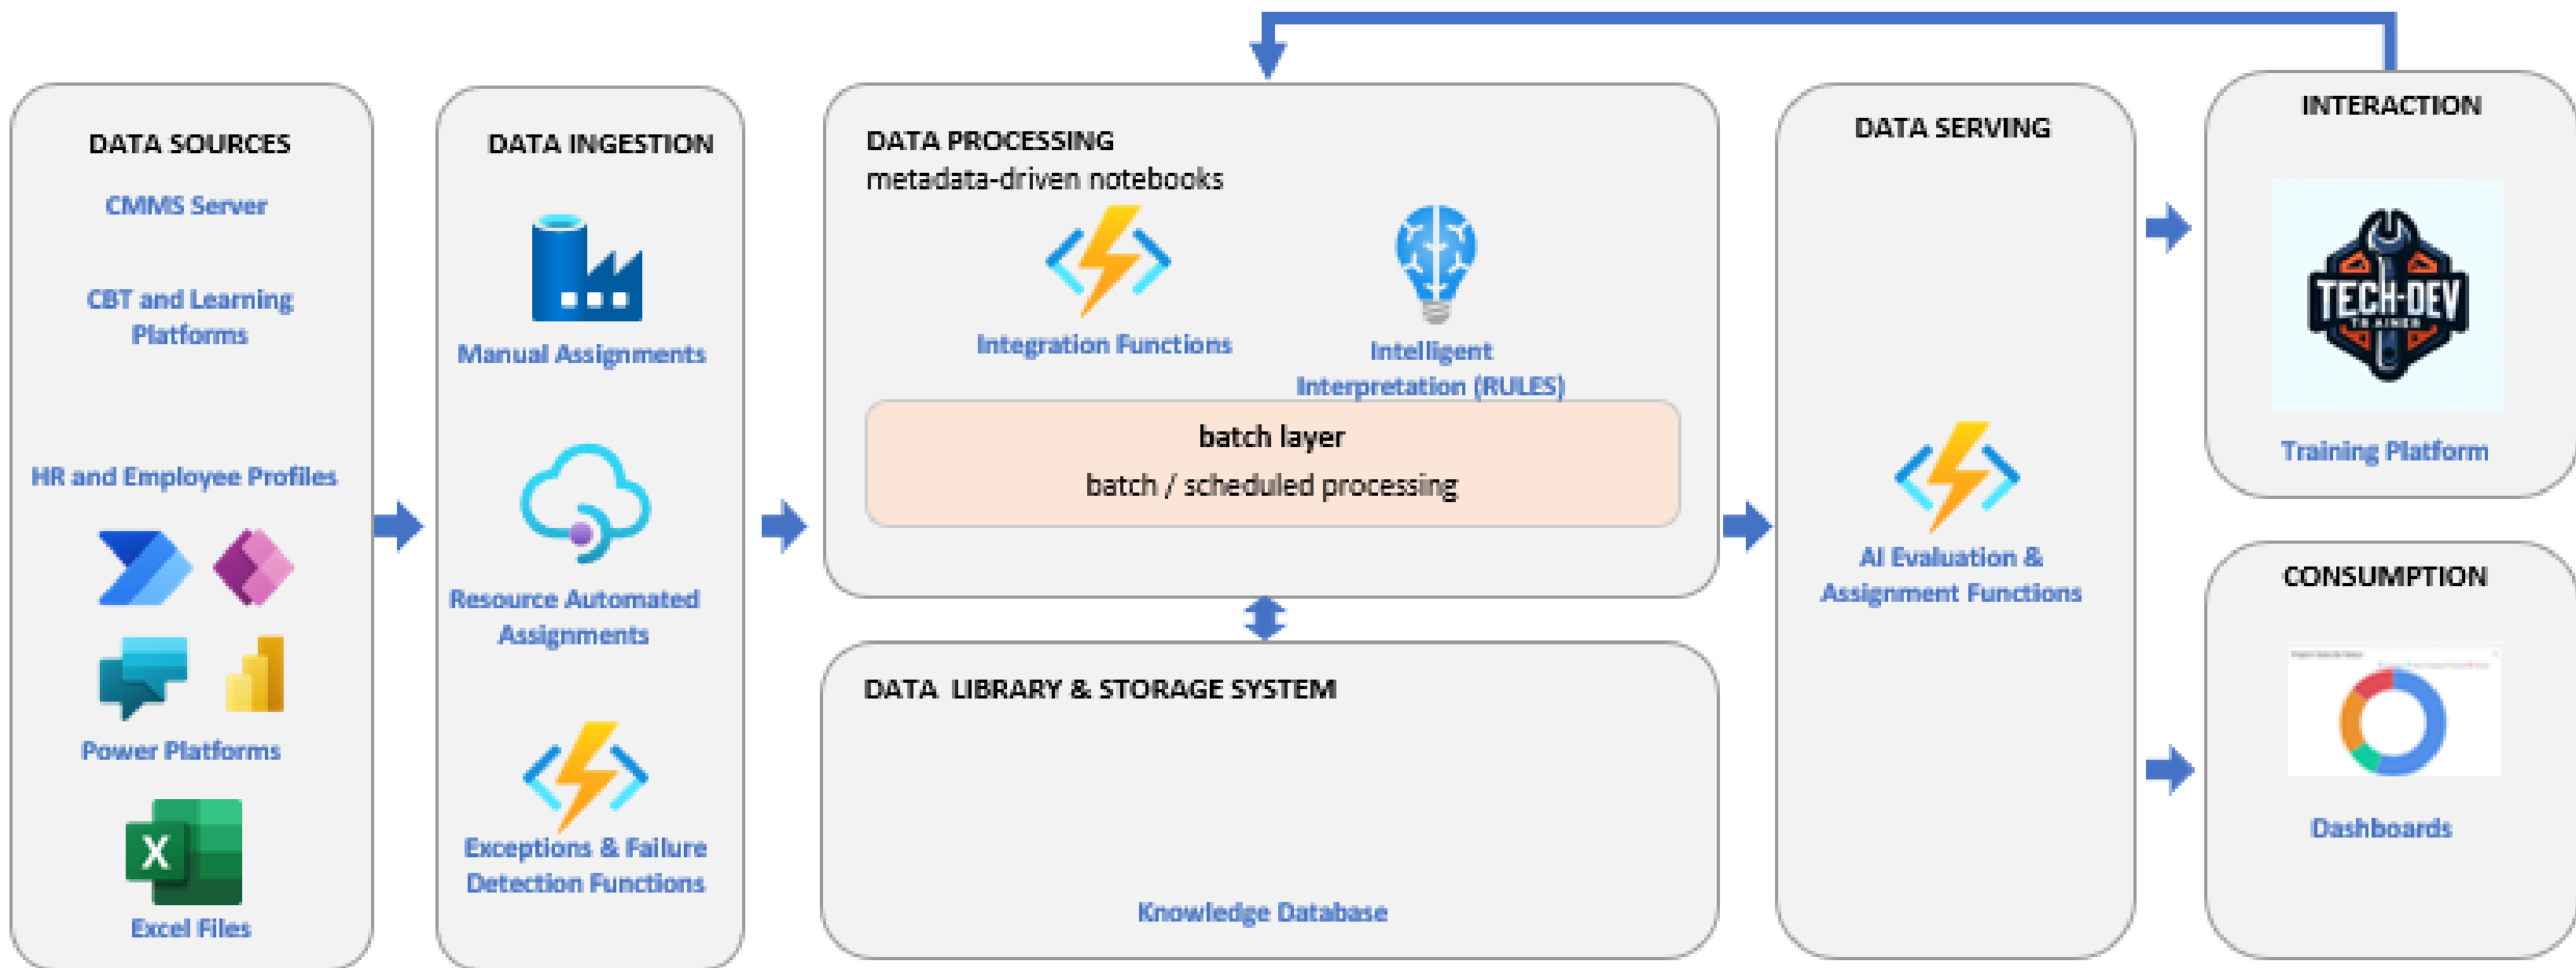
DATA SOURCES
CMMS Server
CBT and Learning Platforms
HR and Employee Profiles
Power Platforms
X
Excel Files

DATA INGESTION
Manual Assignments
Resource Automated Assignments
Exceptions & Failure Detection Functions

DATA PROCESSING
metadata-driven notebooks
Integration Functions
Intelligent Interpretation (RULES)
batch layer
batch / scheduled processing

DATA LIBRARY & STORAGE SYSTEM
Knowledge Database

DATA SERVING
AI Evaluation & Assignment Functions

INTERACTION
TECH-DEV
TRAINER
Training Platform

CONSUMPTION
Dashboards